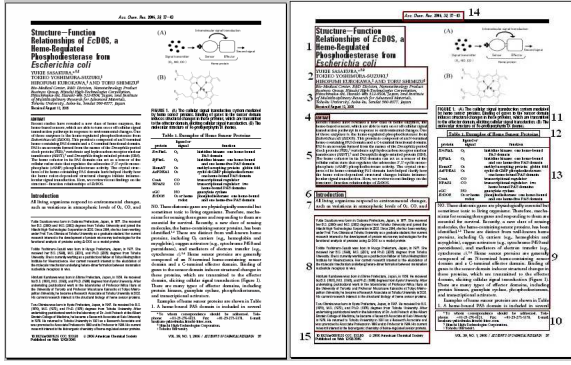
Acc. Chem. Res. 2004, 37, 37–45

Structure—Function Relationships of EcDOS, a Heme-Regulated Phosphodiesterase from Escherichia coli

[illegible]

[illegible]

Introduction

All living organisms respond to environmental changes, such as variations in atmospheric levels of $O_2$, CO, and

(A)

(B)

FIGURE 1. (A) The cellular signal transduction system mediated by heme sensor proteins. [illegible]

Table 1. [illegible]

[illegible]

VOL. 37, NO. 1, 2004 / ACCOUNTS OF CHEMICAL RESEARCH 37

14

Acc. Chem. Res. 2004, 37, 37–45

1

Structure—Function Relationships of EcDOS, a Heme-Regulated Phosphodiesterase from Escherichia coli

2

3

4

5

6

Introduction

All living organisms respond to environmental changes, such as variations in atmospheric levels of $O_2$, CO, and

7

8

9

10

11

12

13

15

(A)

(B)

FIGURE 1. (A) The cellular signal transduction system mediated by heme sensor proteins. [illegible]

Table 1. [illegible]

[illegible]

VOL. 37, NO. 1, 2004 / ACCOUNTS OF CHEMICAL RESEARCH 37